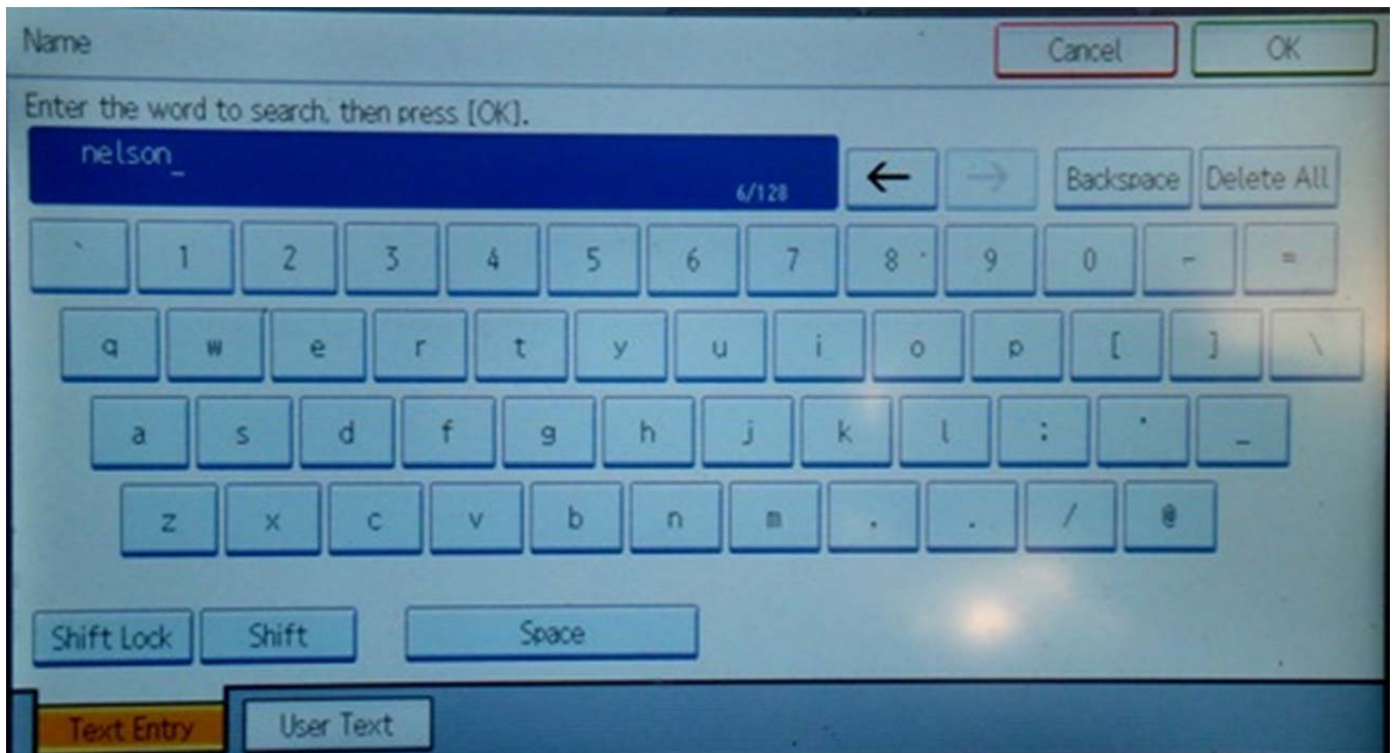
Name

Cancel

OK

Enter the word to search, then press [OK].

nelson_

6/128

←

→

Backspace

Delete All

` 1 2 3 4 5 6 7 8 9 0 - =

q w e r t y u i o p [ ] \

a s d f g h j k l ; ' _

z x c v b n m , . / @

Shift Lock

Shift

Space

Text Entry

User Text